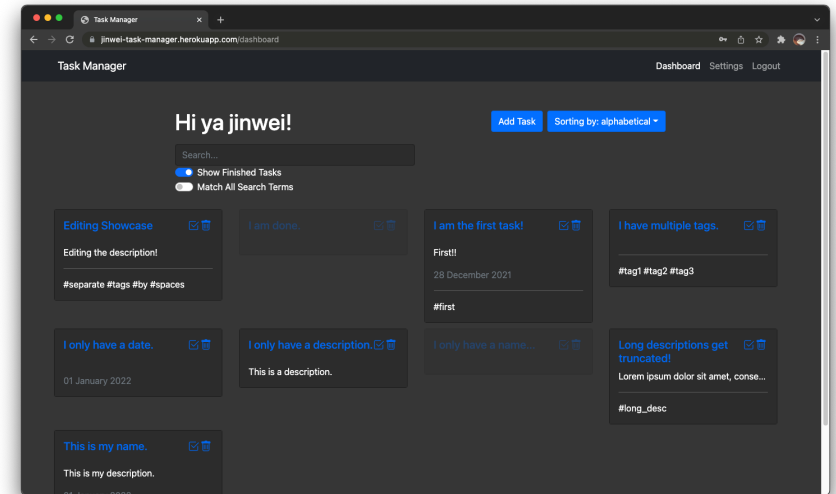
Task Manager

jinwei-task-manager.herokuapp.com/dashboard

Task Manager

Dashboard Settings Logout

Hi ya jinwei!

Add Task

Sorting by: alphabetical

Search...

Show Finished Tasks

Match All Search Terms

Editing Showcase

Editing the description!

#separate #tags #by #spaces

I am done.

I am the first task!

First!!

28 December 2021

#first

I have multiple tags.

#tag1 #tag2 #tag3

I only have a date.

01 January 2022

I only have a description.

This is a description.

I only have a name...

Long descriptions get truncated!

Lorem ipsum dolor sit amet, conse...

#long_desc

This is my name.

This is my description.

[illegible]